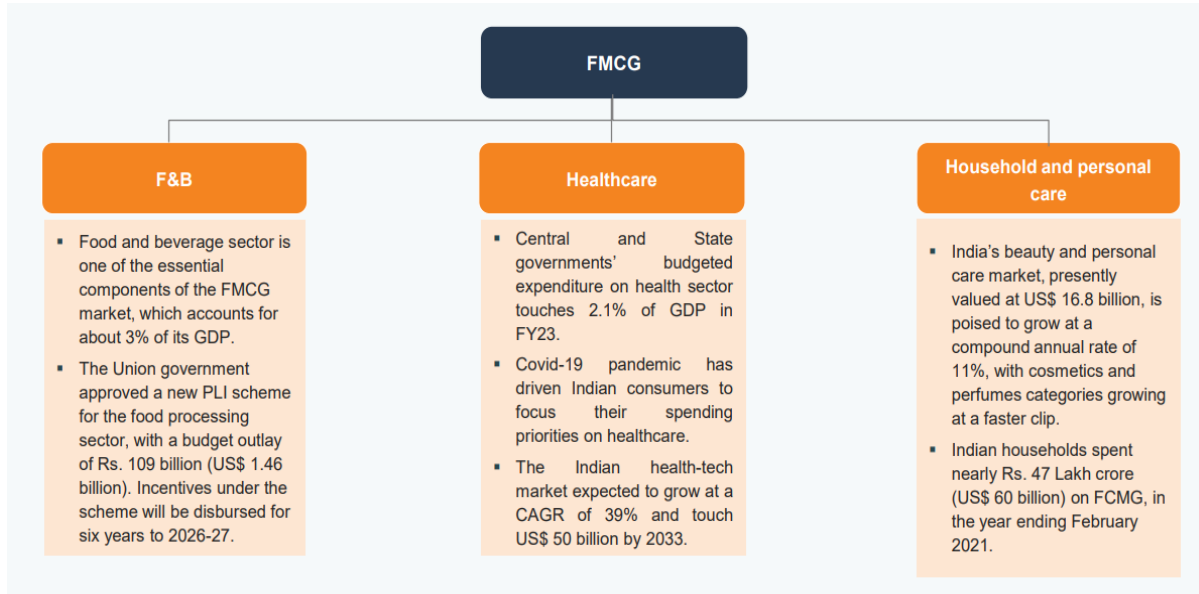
FMCG

F&B

- Food and beverage sector is one of the essential components of the FMCG market, which accounts for about 3% of its GDP.
- The Union government approved a new PLI scheme for the food processing sector, with a budget outlay of Rs. 109 billion (US$ 1.46 billion). Incentives under the scheme will be disbursed for six years to 2026-27.

Healthcare

- Central and State governments' budgeted expenditure on health sector touches 2.1% of GDP in FY23.
- Covid-19 pandemic has driven Indian consumers to focus their spending priorities on healthcare.
- The Indian health-tech market expected to grow at a CAGR of 39% and touch US$ 50 billion by 2033.

Household and personal care

- India's beauty and personal care market, presently valued at US$ 16.8 billion, is poised to grow at a compound annual rate of 11%, with cosmetics and perfumes categories growing at a faster clip.
- Indian households spent nearly Rs. 47 Lakh crore (US$ 60 billion) on FCMG, in the year ending February 2021.